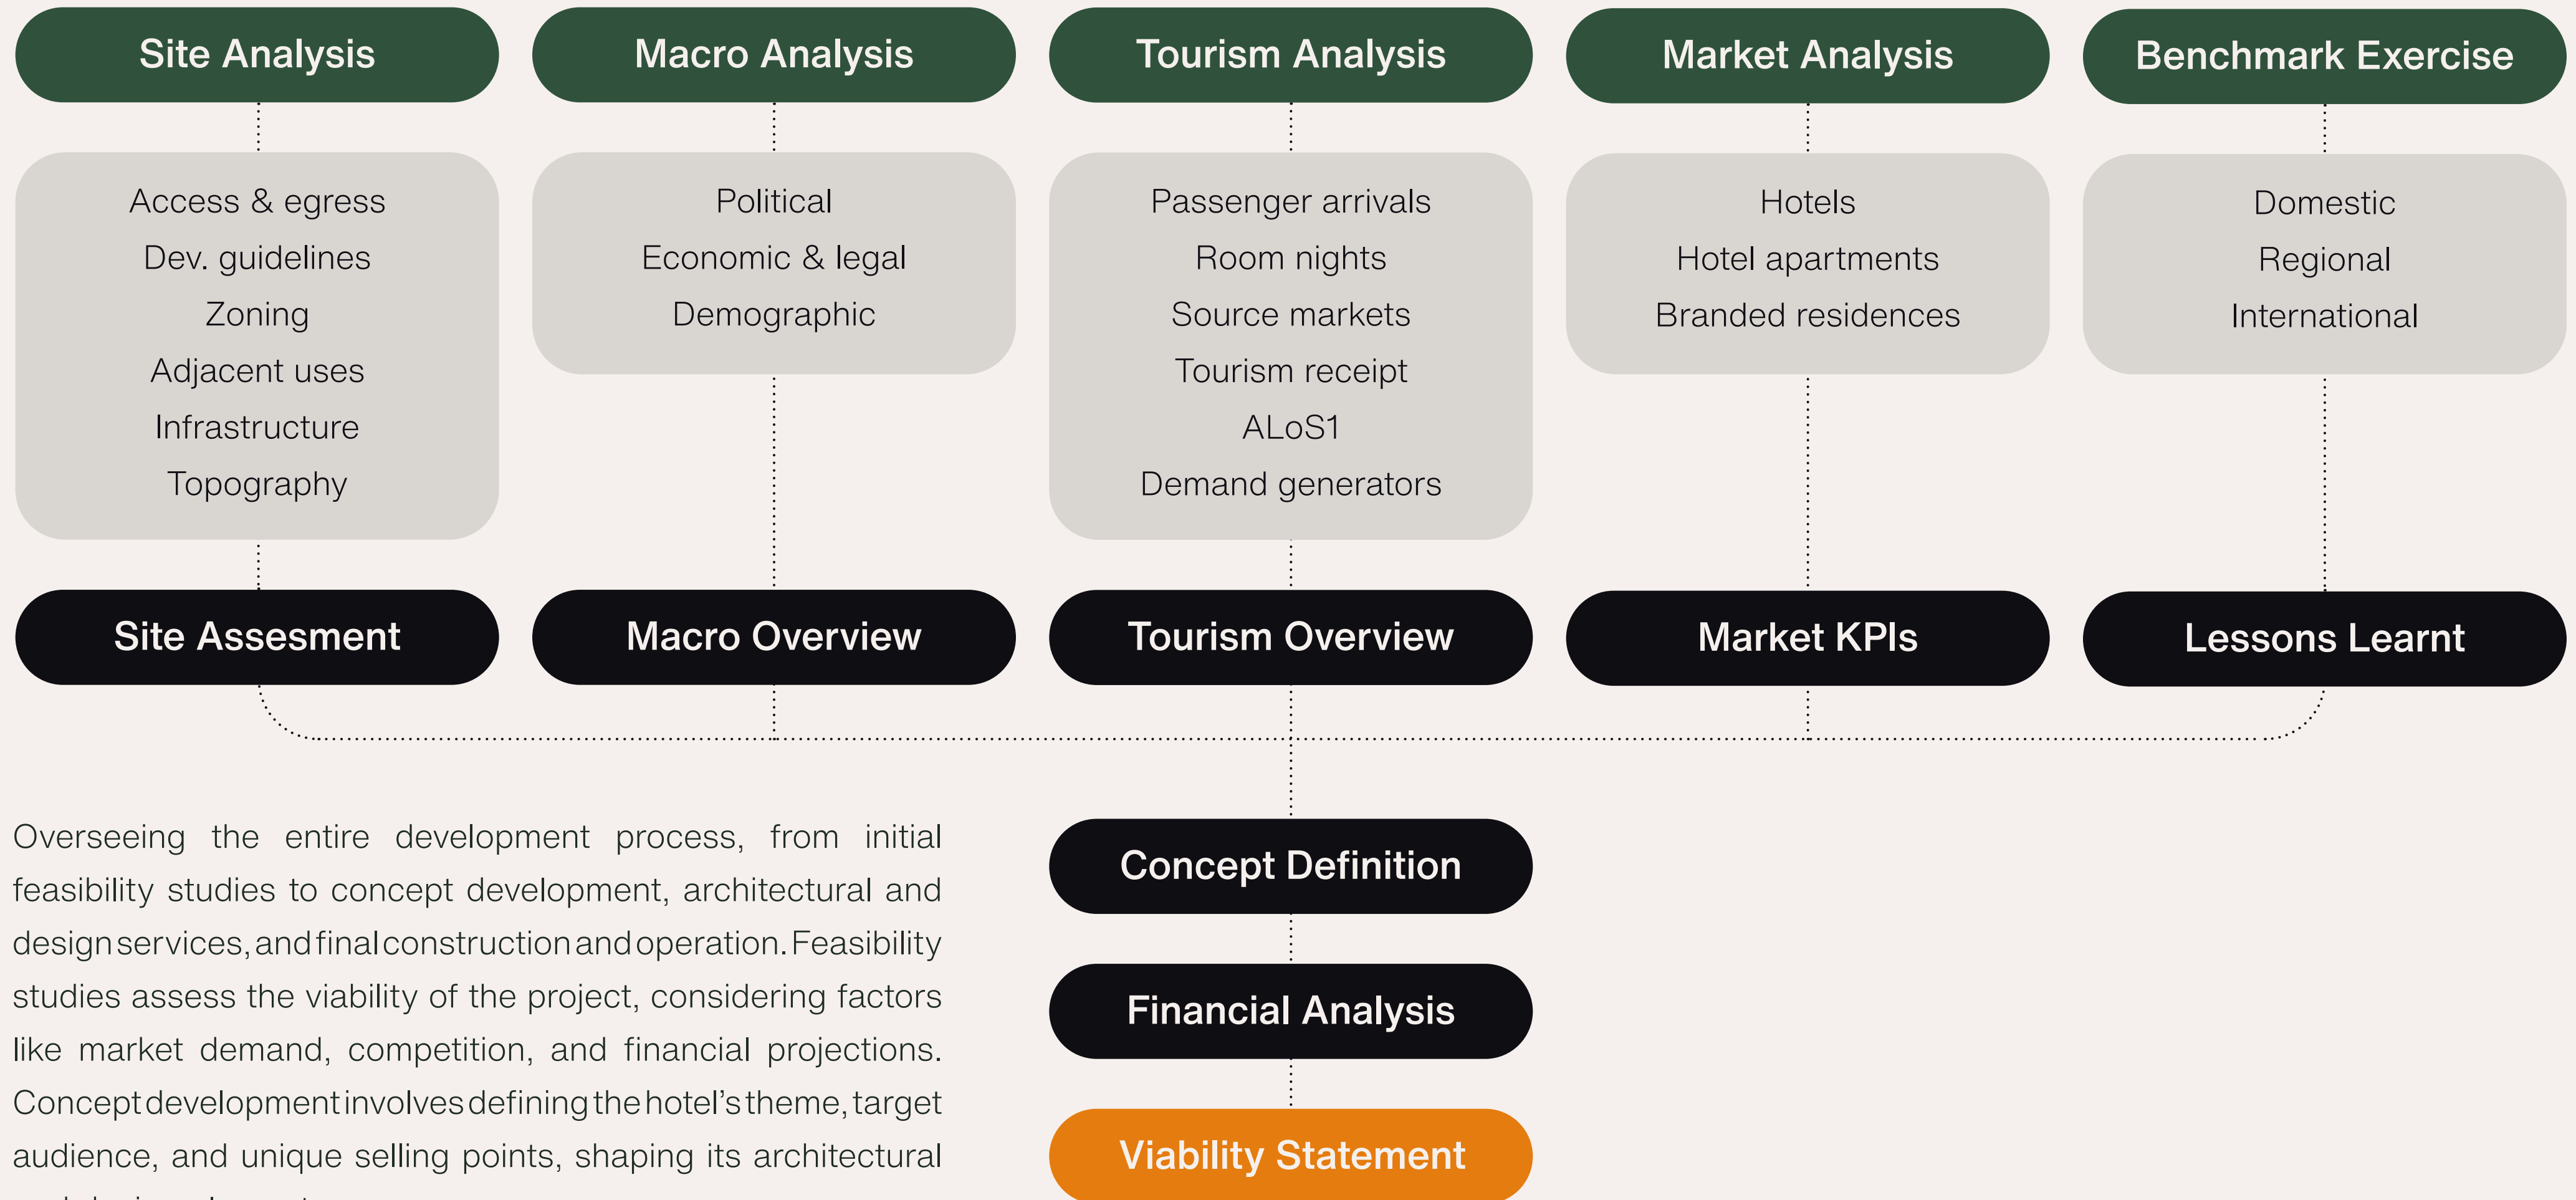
Site Analysis

Access & egress
Dev. guidelines
Zoning
Adjacent uses
Infrastructure
Topography

Site Assesment

Macro Analysis

Political
Economic & legal
Demographic

Macro Overview

Tourism Analysis

Passenger arrivals
Room nights
Source markets
Tourism receipt
ALoS1
Demand generators

Tourism Overview

Market Analysis

Hotels
Hotel apartments
Branded residences

Market KPIs

Benchmark Exercise

Domestic
Regional
International

Lessons Learnt

Overseeing the entire development process, from initial feasibility studies to concept development, architectural and design services, and final construction and operation. Feasibility studies assess the viability of the project, considering factors like market demand, competition, and financial projections. Concept development involves defining the hotel's theme, target audience, and unique selling points, shaping its architectural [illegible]

Concept Definition

Financial Analysis

Viability Statement